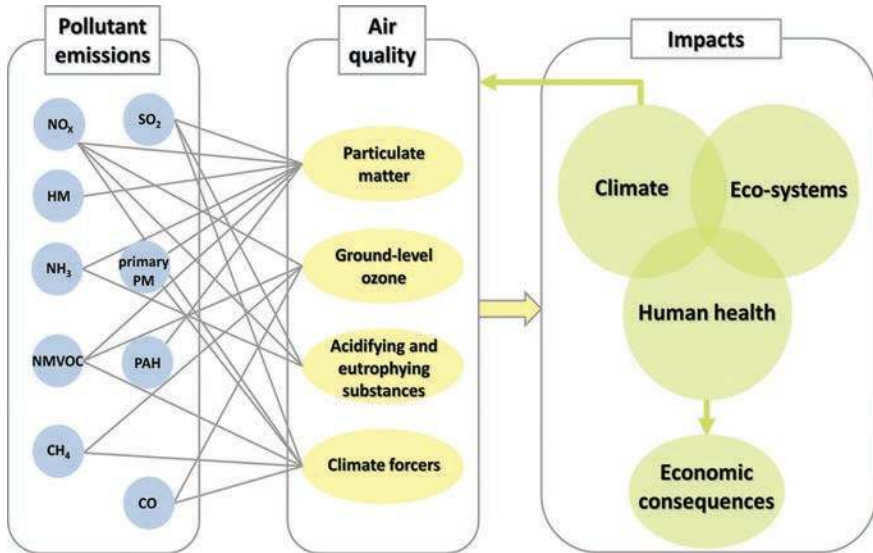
Pollutant emissions

$NO_x$

$SO_2$

HM

$NH_3$

primary PM

NMVOC

PAH

$CH_4$

CO

Air quality

Particulate matter

Ground-level ozone

Acidifying and eutrophying substances

Climate forcers

Impacts

Climate

Eco-systems

Human health

Economic consequences